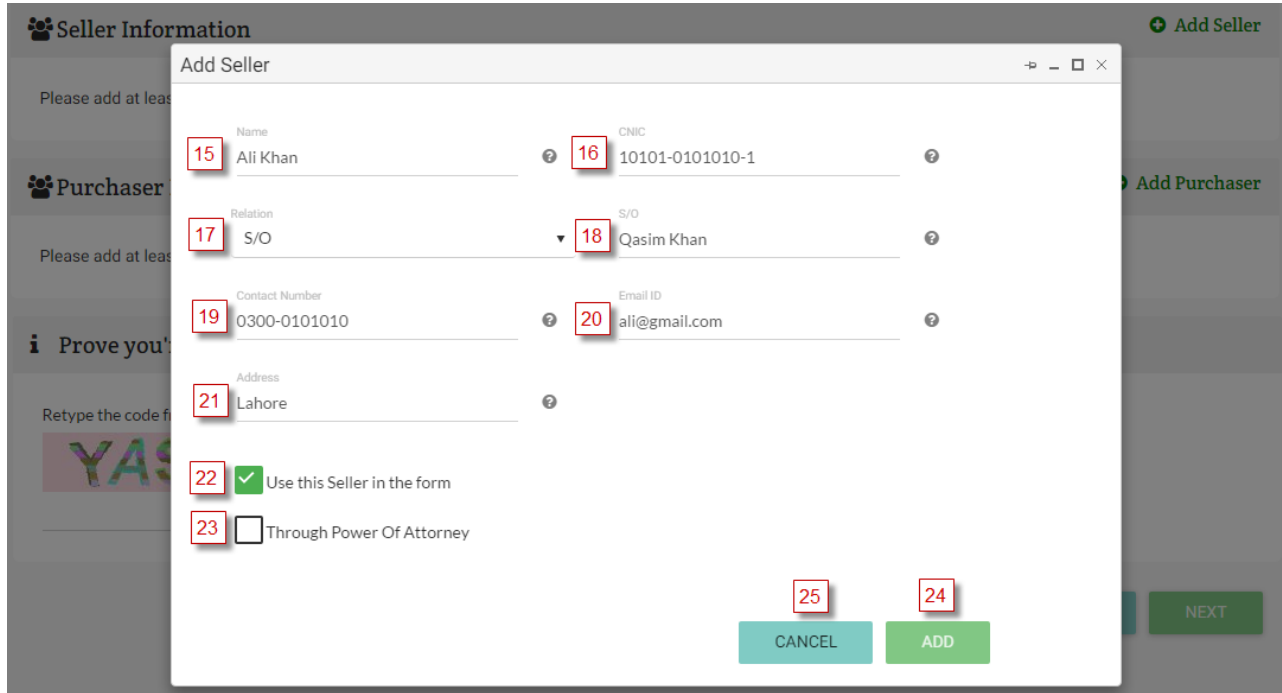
Seller Information

Add Seller

Please add at leas

Purchaser

Add Purchaser

Please add at leas

i Prove you'

Retype the code f

YAS

NEXT

Add Seller

15 Name
Ali Khan

16 CNIC
10101-0101010-1

17 Relation
S/O

18 S/O
Qasim Khan

19 Contact Number
0300-0101010

20 Email ID
ali@gmail.com

21 Address
Lahore

22 Use this Seller in the form

23 Through Power Of Attorney

25 CANCEL

24 ADD